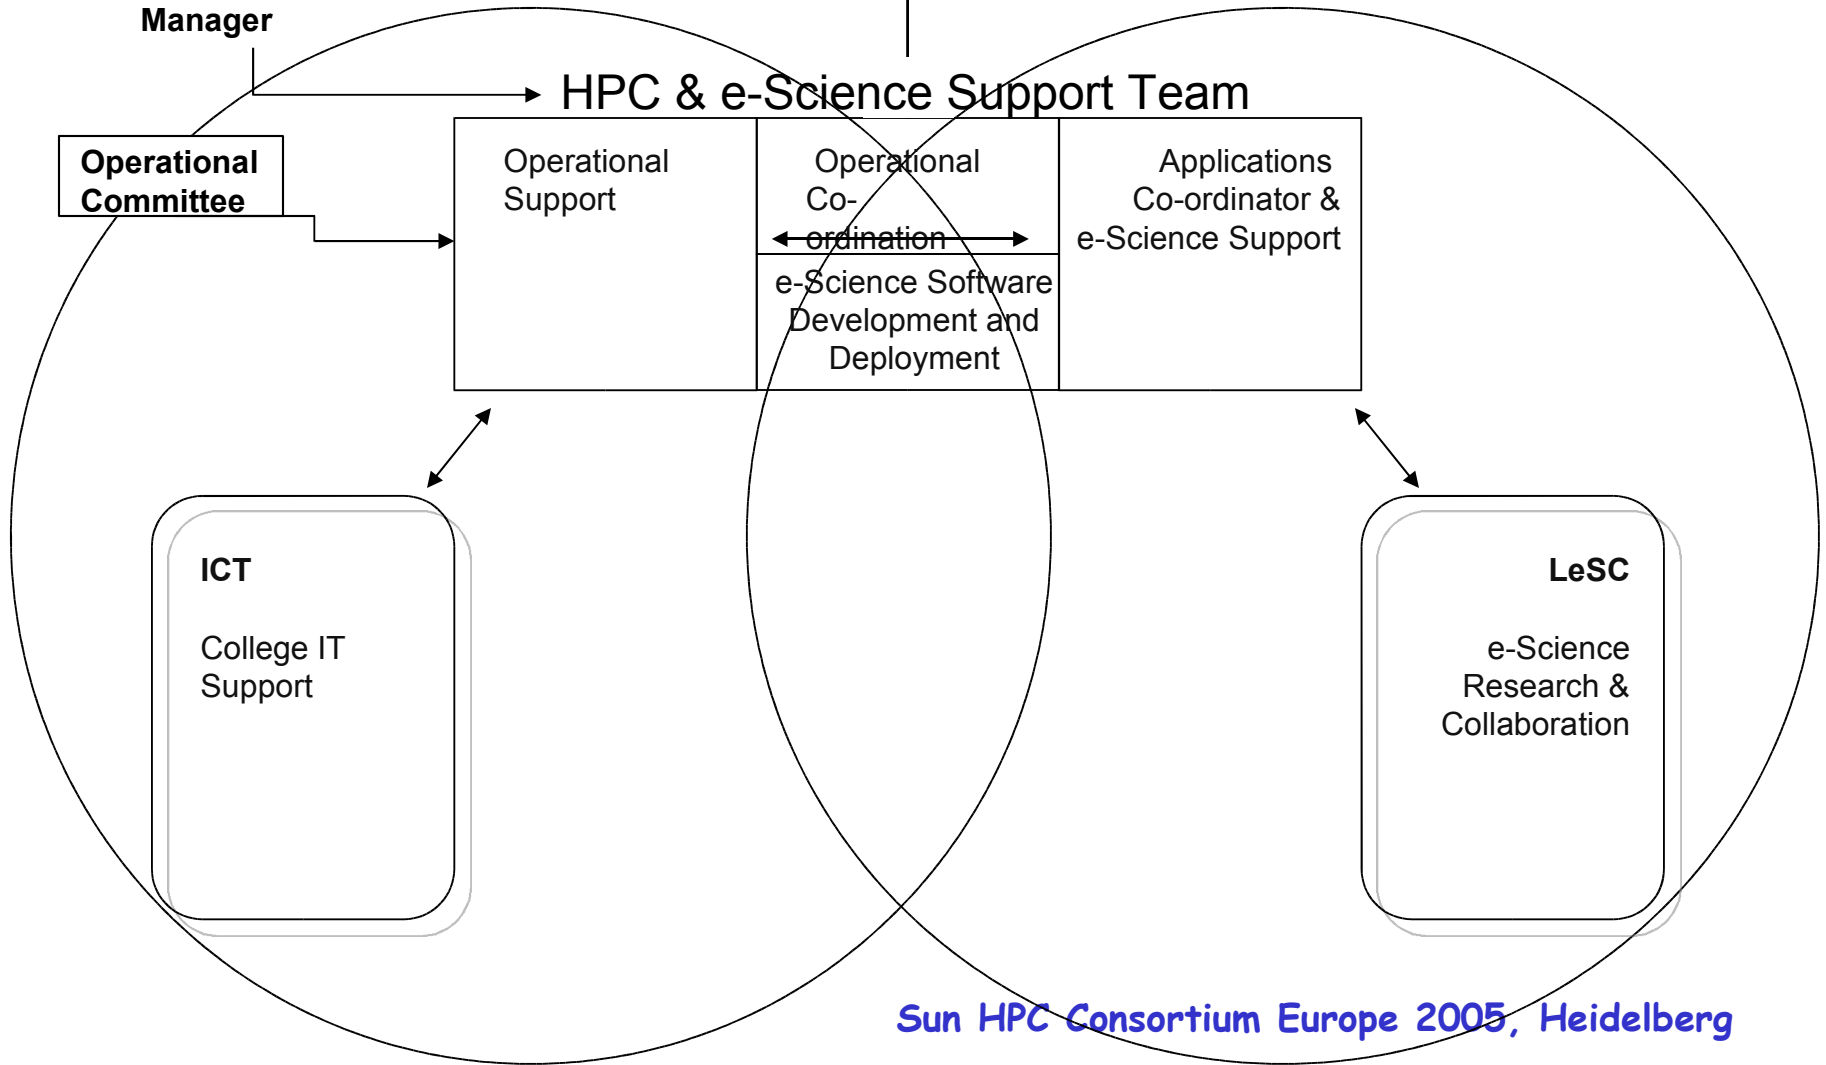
Manager

HPC & e-Science Support Team

Operational Committee

Operational Support

Operational Co-ordination

e-Science Software Development and Deployment

Applications Co-ordinator & e-Science Support

ICT

College IT Support

LeSC

e-Science Research & Collaboration

Sun HPC Consortium Europe 2005, Heidelberg